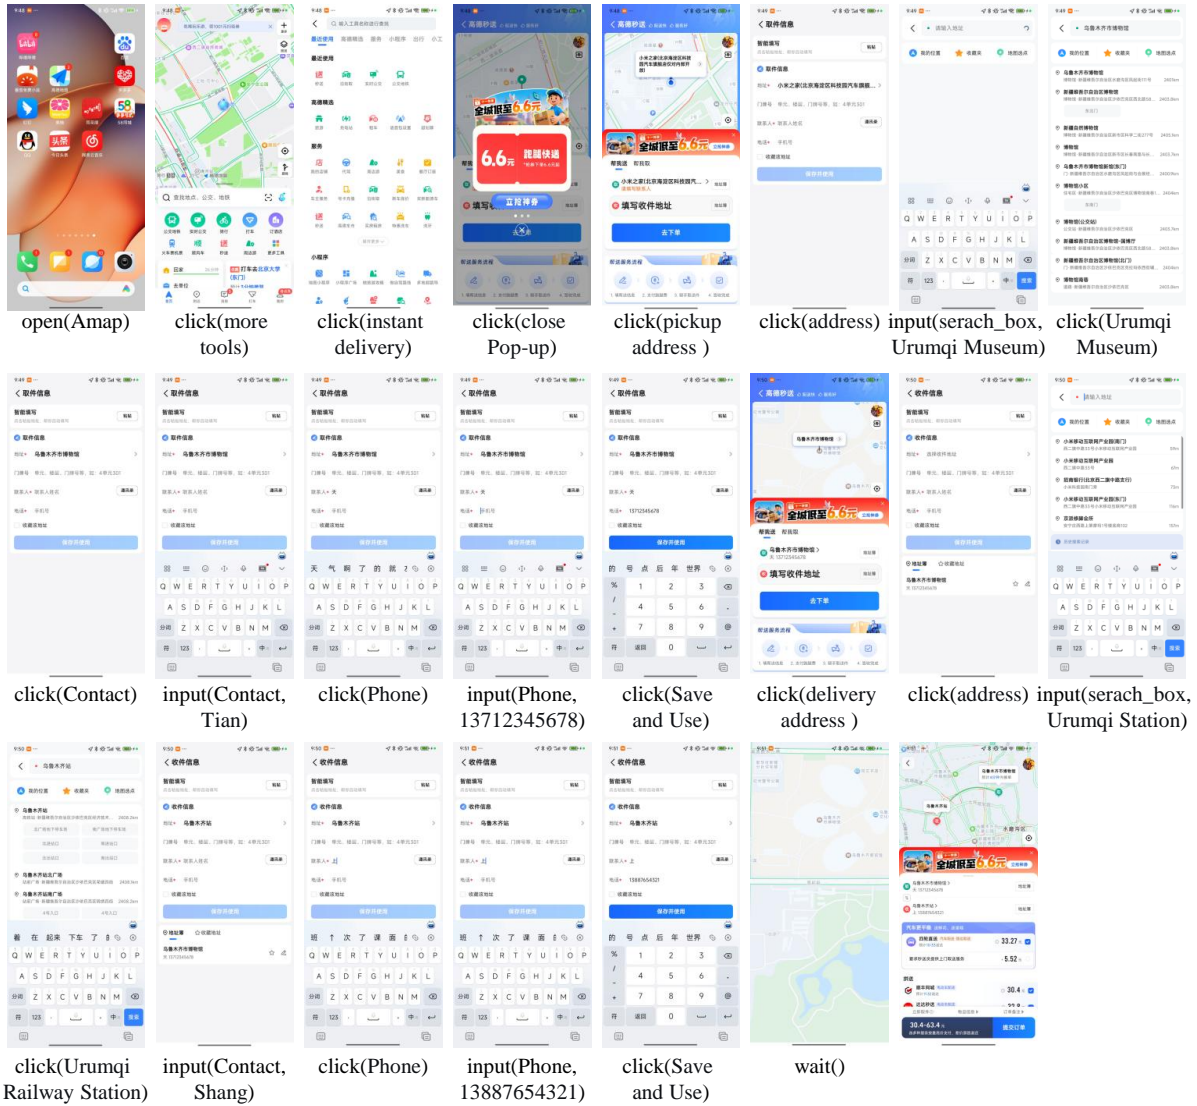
open(Amap)

click(more tools)

click(instant delivery)

click(close Pop-up)

click(pickup address )

click(address)

input(serach_box, Urumqi Museum)

click(Urumqi Museum)

click(Contact)

input(Contact, Tian)

click(Phone)

input(Phone, 13712345678)

click(Save and Use)

click(delivery address )

click(address)

input(serach_box, Urumqi Station)

click(Urumqi Railway Station)

input(Contact, Shang)

click(Phone)

input(Phone, 13887654321)

click(Save and Use)

wait()